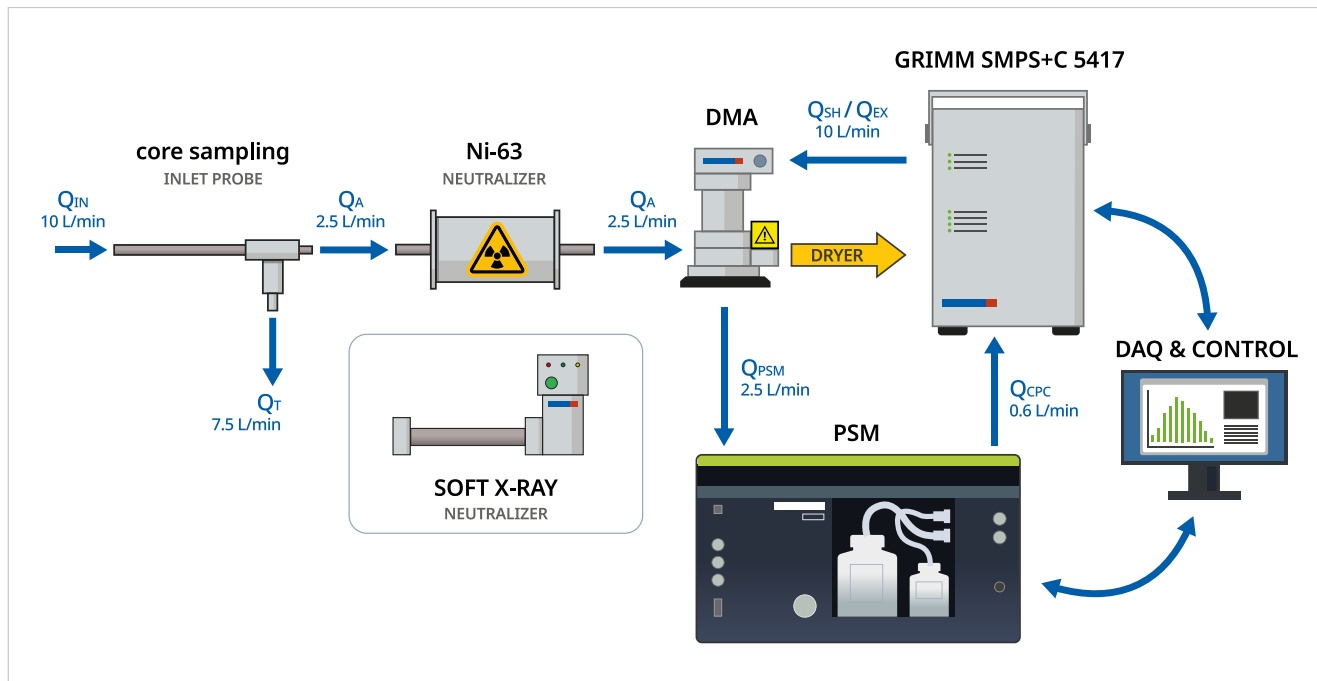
GRIMM SMPS+C 5417

$Q_{IN}$
10 L/min

core sampling
INLET PROBE

$Q_A$
2.5 L/min

Ni-63
NEUTRALIZER

$Q_A$
2.5 L/min

DMA

$Q_{SH}$ / $Q_{EX}$
10 L/min

DRYER

$Q_T$
7.5 L/min

SOFT X-RAY
NEUTRALIZER

$Q_{PSM}$
2.5 L/min

PSM

$Q_{CPC}$
0.6 L/min

DAQ & CONTROL